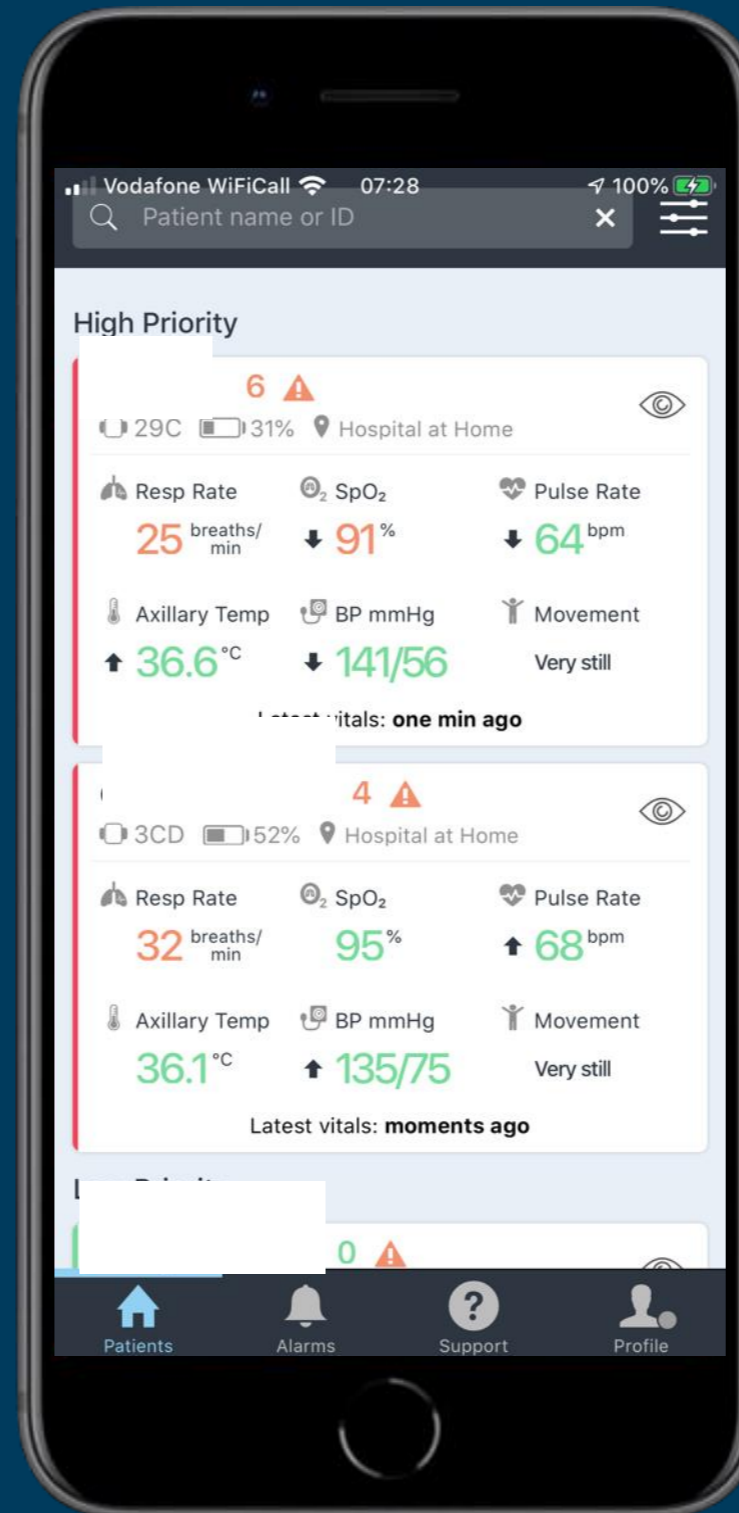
Vodafone WiFiCall 07:28 100%

Patient name or ID ×

High Priority

6

29C 31% Hospital at Home

Resp Rate
25 breaths/ min

$SpO_2$
91 %

Pulse Rate
64 bpm

Axillary Temp
36.6 °C

BP mmHg
141/56

Movement
Very still

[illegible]itals: one min ago

4

3CD 52% Hospital at Home

Resp Rate
32 breaths/ min

$SpO_2$
95 %

Pulse Rate
68 bpm

Axillary Temp
36.1 °C

BP mmHg
135/75

Movement
Very still

Latest vitals: moments ago

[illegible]

0

Patients Alarms Support Profile